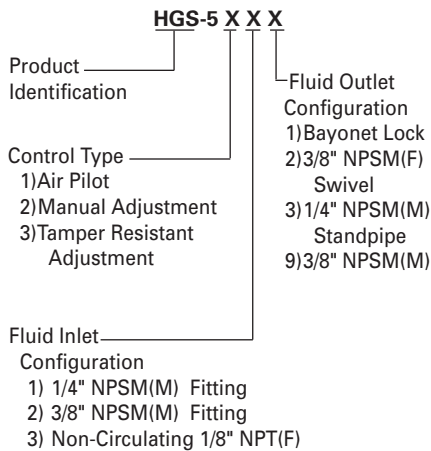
HGS-5 X X X

Product Identification

Fluid Outlet Configuration
1) Bayonet Lock
2) 3/8" NPSM(F) Swivel
3) 1/4" NPSM(M) Standpipe
9) 3/8" NPSM(M)

Control Type
1) Air Pilot
2) Manual Adjustment
3) Tamper Resistant Adjustment

Fluid Inlet Configuration
1) 1/4" NPSM(M) Fitting
2) 3/8" NPSM(M) Fitting
3) Non-Circulating 1/8" NPT(F)